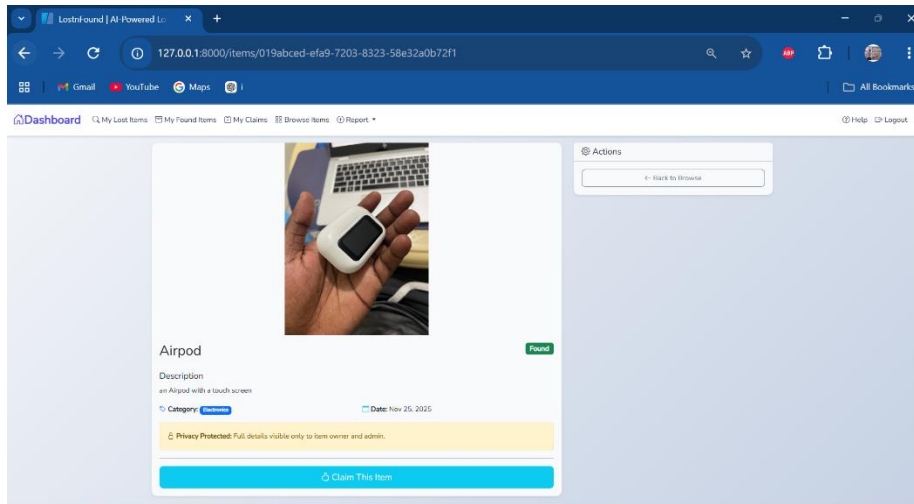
LostnFound | AI-Powered Lo ×

127.0.0.1:8000/items/019abced-efa9-7203-8323-58e32a0b72f1

Gmail YouTube Maps

All Bookmarks

Dashboard My Lost Items My Found Items My Claims Browse Items Report

Help Logout

Actions

← Back to Browse

Airpod

Found

Description

an Airpod with a touch screen

Category: Electronics

Date: Nov 25, 2025

Privacy Protected: Full details visible only to item owner and admin.

Claim This Item